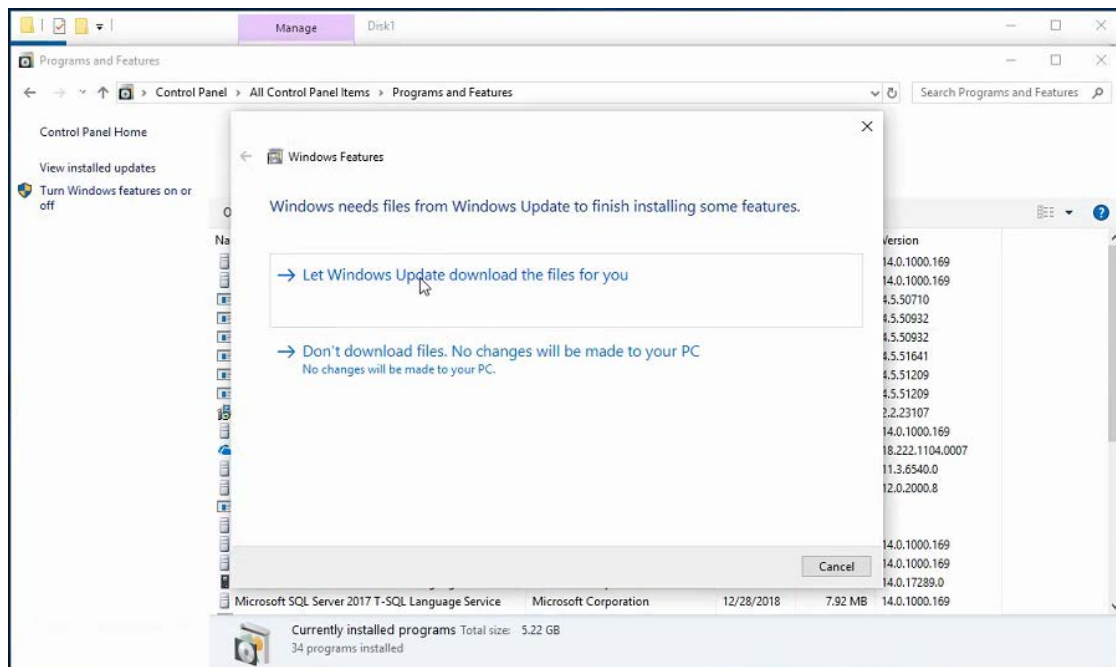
Manage Disk1

Programs and Features

Control Panel > All Control Panel Items > Programs and Features

Search Programs and Features

Control Panel Home

View installed updates

Turn Windows features on or off

Windows Features

Windows needs files from Windows Update to finish installing some features.

→ Let Windows Update download the files for you

→ Don't download files. No changes will be made to your PC
No changes will be made to your PC.

Cancel

Na

Version
14.0.1000.169
14.0.1000.169
4.5.50710
4.5.50932
4.5.50932
4.5.51641
4.5.51209
4.5.51209
2.2.23107
14.0.1000.169
18.222.1104.0007
11.3.6540.0
12.0.2000.8
14.0.1000.169
14.0.1000.169
14.0.17289.0

| Microsoft SQL Server 2017 T-SQL Language Service | Microsoft Corporation | 12/28/2018 | 7.92 MB | 14.0.1000.169 |
|---|---|---|---|---|

Currently installed programs Total size: 5.22 GB
34 programs installed